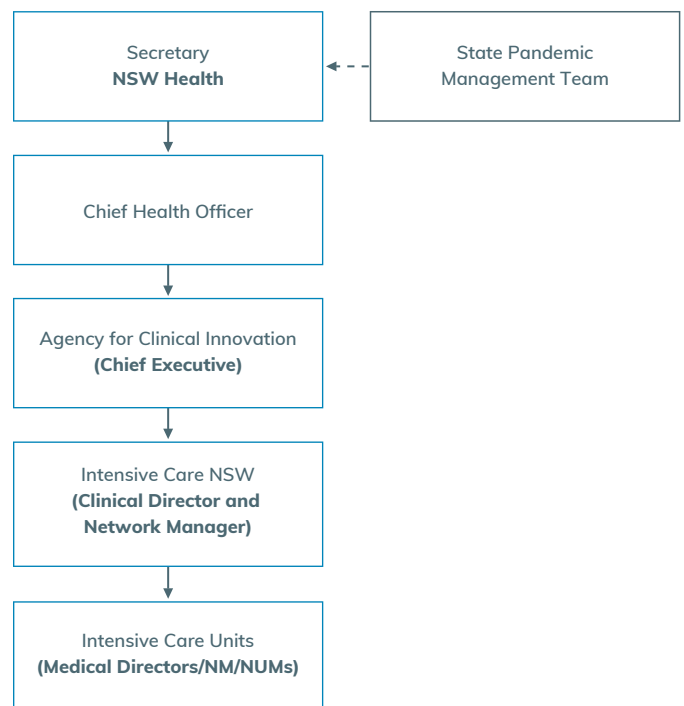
Secretary
NSW Health

State Pandemic Management Team

Chief Health Officer

Agency for Clinical Innovation
(Chief Executive)

Intensive Care NSW
(Clinical Director and Network Manager)

Intensive Care Units
(Medical Directors/NM/NUMs)